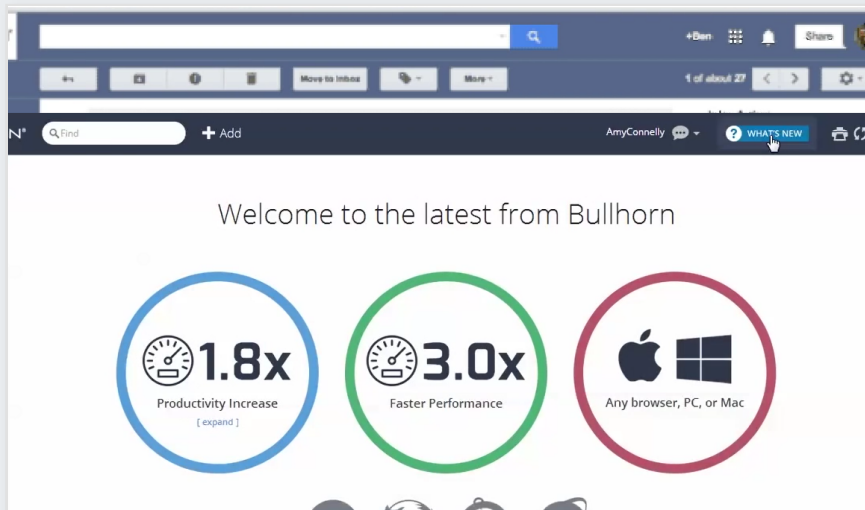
+Ben

Share

Move to Inbox

More

1 of about 27

N°

Find

+ Add

AmyConnelly

WHAT'S NEW

Welcome to the latest from Bullhorn

1.8x

Productivity Increase

[ expand ]

3.0x

Faster Performance

Any browser, PC, or Mac